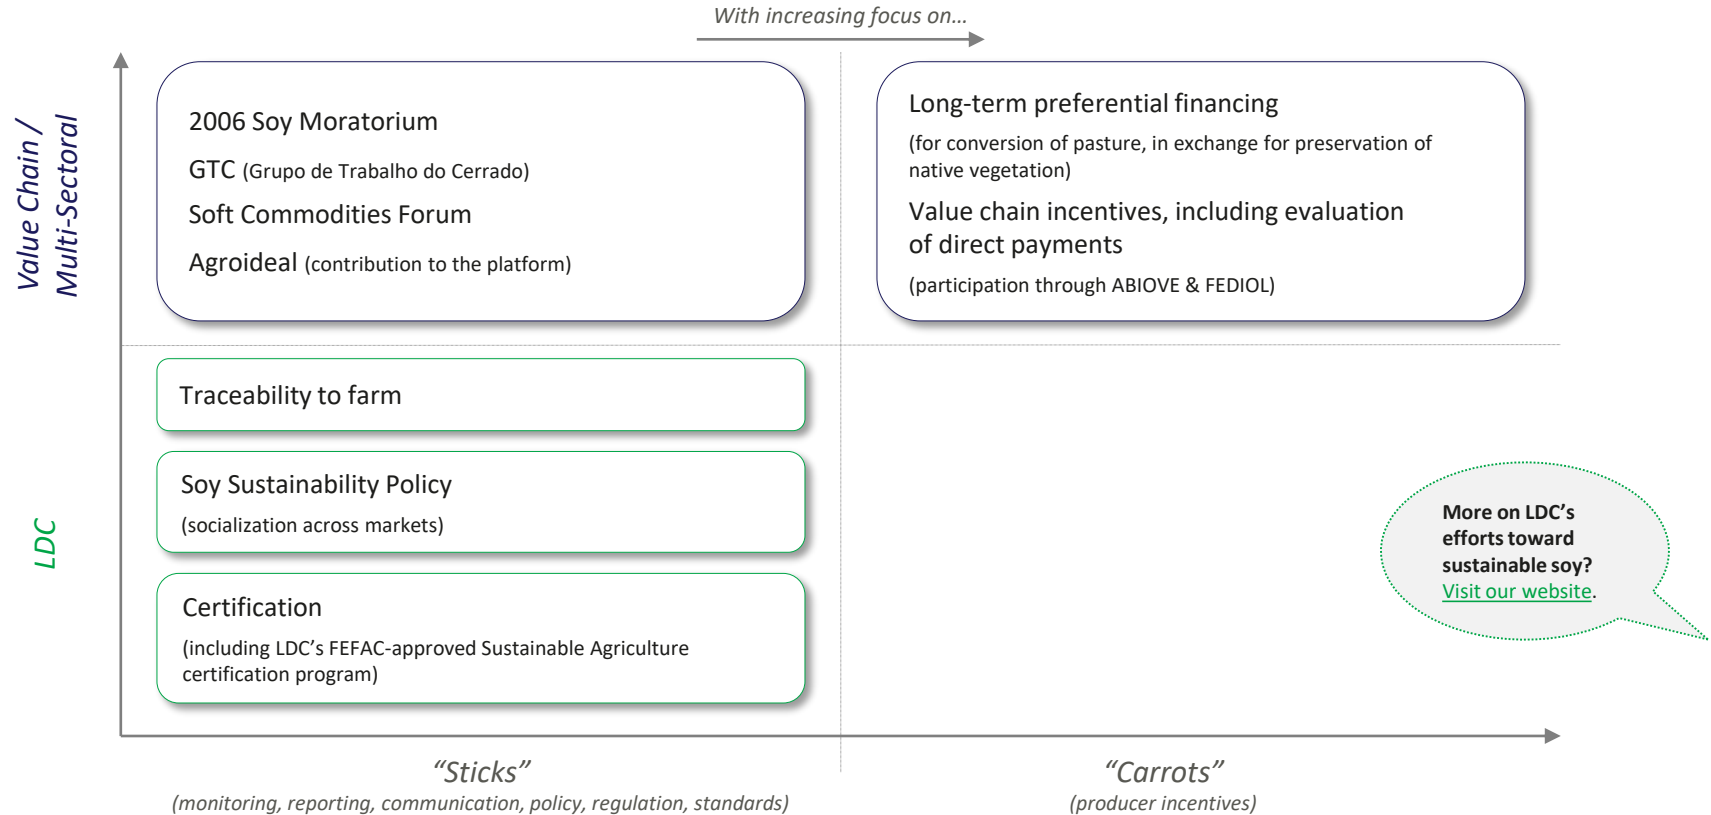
With increasing focus on…

Value Chain / Multi-Sectoral

2006 Soy Moratorium

GTC (Grupo de Trabalho do Cerrado)

Soft Commodities Forum

Agroideal (contribution to the platform)

Long-term preferential financing

(for conversion of pasture, in exchange for preservation of native vegetation)

Value chain incentives, including evaluation of direct payments

(participation through ABIOVE & FEDIOL)

LDC

Traceability to farm

Soy Sustainability Policy

(socialization across markets)

Certification

(including LDC's FEFAC-approved Sustainable Agriculture certification program)

More on LDC's efforts toward sustainable soy? Visit our website.

"Sticks"
(monitoring, reporting, communication, policy, regulation, standards)

"Carrots"
(producer incentives)